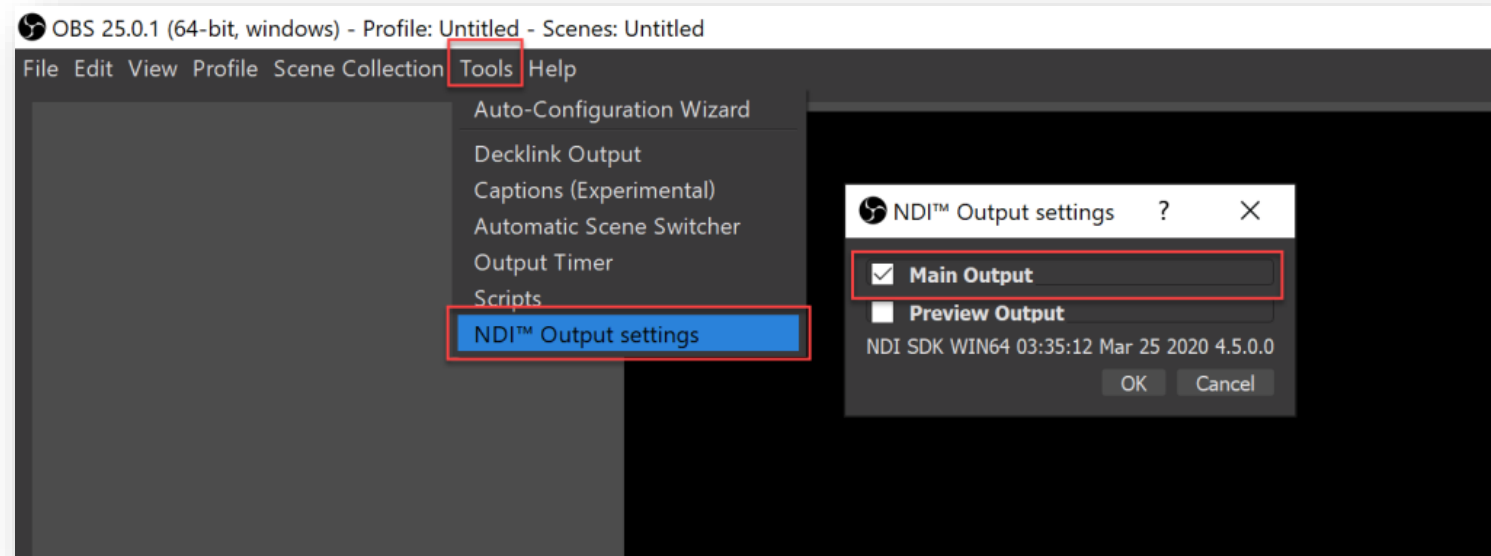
OBS 25.0.1 (64-bit, windows) - Profile: Untitled - Scenes: Untitled

File Edit View Profile Scene Collection Tools Help

Auto-Configuration Wizard
Decklink Output
Captions (Experimental)
Automatic Scene Switcher
Output Timer
Scripts
NDI™ Output settings

NDI™ Output settings ? ✕

Main Output
Preview Output
NDI SDK WIN64 03:35:12 Mar 25 2020 4.5.0.0

OK Cancel